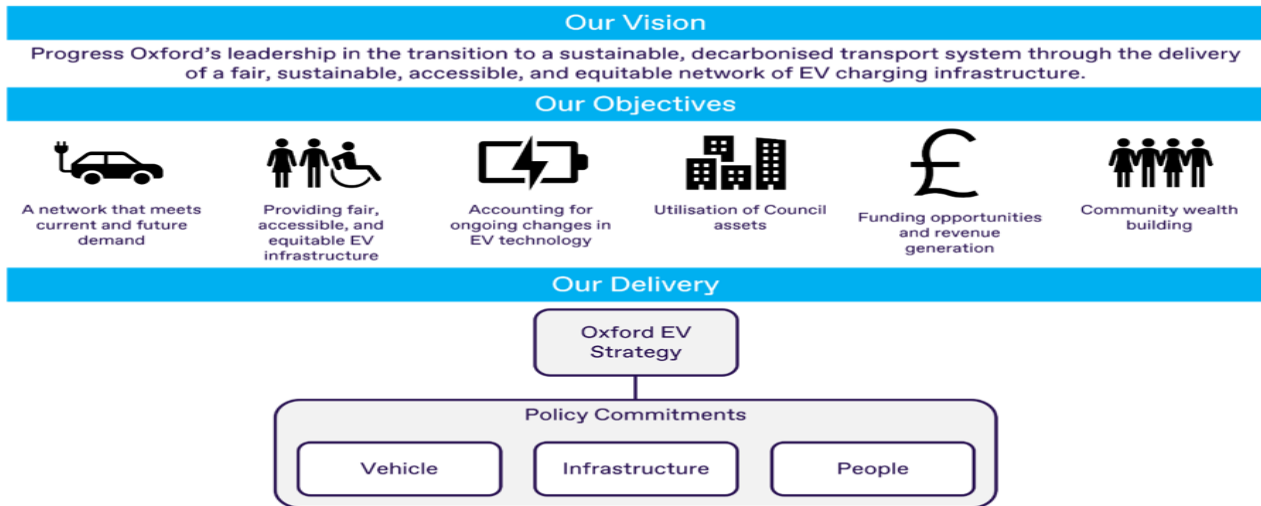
Our Vision

Progress Oxford's leadership in the transition to a sustainable, decarbonised transport system through the delivery of a fair, sustainable, accessible, and equitable network of EV charging infrastructure.

Our Objectives

A network that meets current and future demand

Providing fair, accessible, and equitable EV infrastructure

Accounting for ongoing changes in EV technology

Utilisation of Council assets

£

Funding opportunities and revenue generation

Community wealth building

Our Delivery

Oxford EV Strategy

Policy Commitments

Vehicle

Infrastructure

People